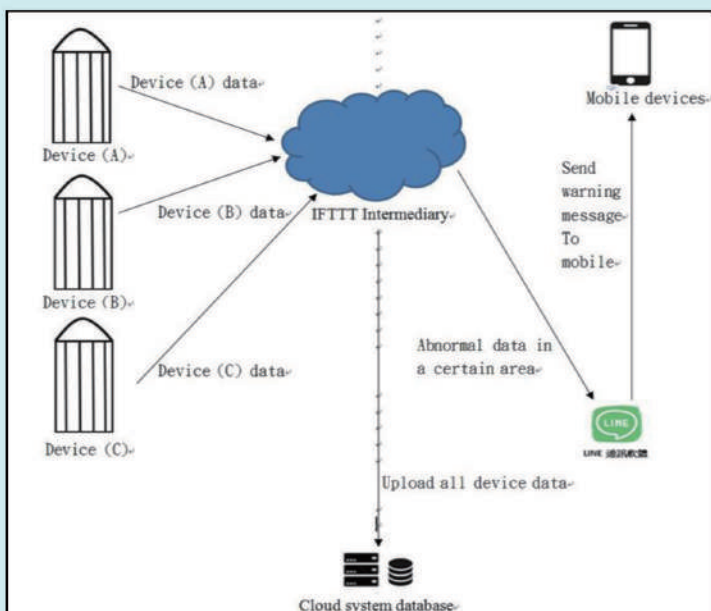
Device (A) data
Device (A)
Device (B) data
Device (B)
Device (C) data
Device (C)
IFTTT Intermediary
Mobile devices
Send warning message To mobile
Abnormal data in a certain area
LINE
LINE 通訊軟體
Upload all device data
Cloud system database